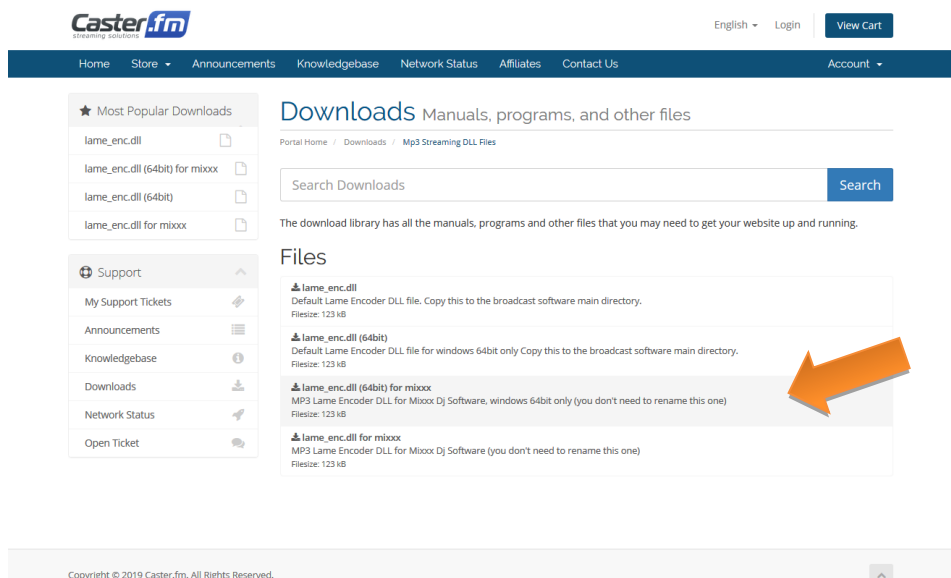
Caster.fm
streaming solutions

English ▾ Login View Cart

Home Store ▾ Announcements Knowledgebase Network Status Affiliates Contact Us Account ▾

Most Popular Downloads
lame_enc.dll
lame_enc.dll (64bit) for mixxx
lame_enc.dll (64bit)
lame_enc.dll for mixxx

Support
My Support Tickets
Announcements
Knowledgebase
Downloads
Network Status
Open Ticket

Downloads Manuals, programs, and other files

Portal Home / Downloads / Mp3 Streaming DLL Files

Search Downloads
Search

The download library has all the manuals, programs and other files that you may need to get your website up and running.

Files

lame_enc.dll
Default Lame Encoder DLL file. Copy this to the broadcast software main directory.
Filesize: 123 kB

lame_enc.dll (64bit)
Default Lame Encoder DLL file for windows 64bit only Copy this to the broadcast software main directory.
Filesize: 123 kB

lame_enc.dll (64bit) for mixxx
MP3 Lame Encoder DLL for Mixxx Dj Software, windows 64bit only (you don't need to rename this one)
Filesize: 123 kB

lame_enc.dll for mixxx
MP3 Lame Encoder DLL for Mixxx Dj Software (you don't need to rename this one)
Filesize: 123 kB

Copyright © 2019 Caster.fm. All Rights Reserved.